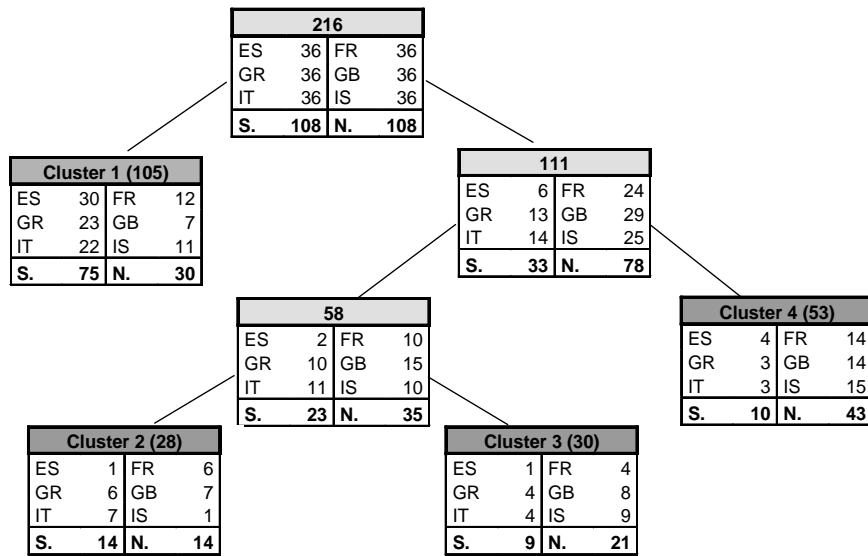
| 216 | | | |
|---|---|---|---|
| ES | 36 | FR | 36 |
| GR | 36 | GB | 36 |
| IT | 36 | IS | 36 |
| S. | 108 | N. | 108 |

| Cluster 1 (105) | | | |
|---|---|---|---|
| ES | 30 | FR | 12 |
| GR | 23 | GB | 7 |
| IT | 22 | IS | 11 |
| S. | 75 | N. | 30 |

| 111 | | | |
|---|---|---|---|
| ES | 6 | FR | 24 |
| GR | 13 | GB | 29 |
| IT | 14 | IS | 25 |
| S. | 33 | N. | 78 |

| 58 | | | |
|---|---|---|---|
| ES | 2 | FR | 10 |
| GR | 10 | GB | 15 |
| IT | 11 | IS | 10 |
| S. | 23 | N. | 35 |

| Cluster 4 (53) | | | |
|---|---|---|---|
| ES | 4 | FR | 14 |
| GR | 3 | GB | 14 |
| IT | 3 | IS | 15 |
| S. | 10 | N. | 43 |

| Cluster 2 (28) | | | |
|---|---|---|---|
| ES | 1 | FR | 6 |
| GR | 6 | GB | 7 |
| IT | 7 | IS | 1 |
| S. | 14 | N. | 14 |

| Cluster 3 (30) | | | |
|---|---|---|---|
| ES | 1 | FR | 4 |
| GR | 4 | GB | 8 |
| IT | 4 | IS | 9 |
| S. | 9 | N. | 21 |